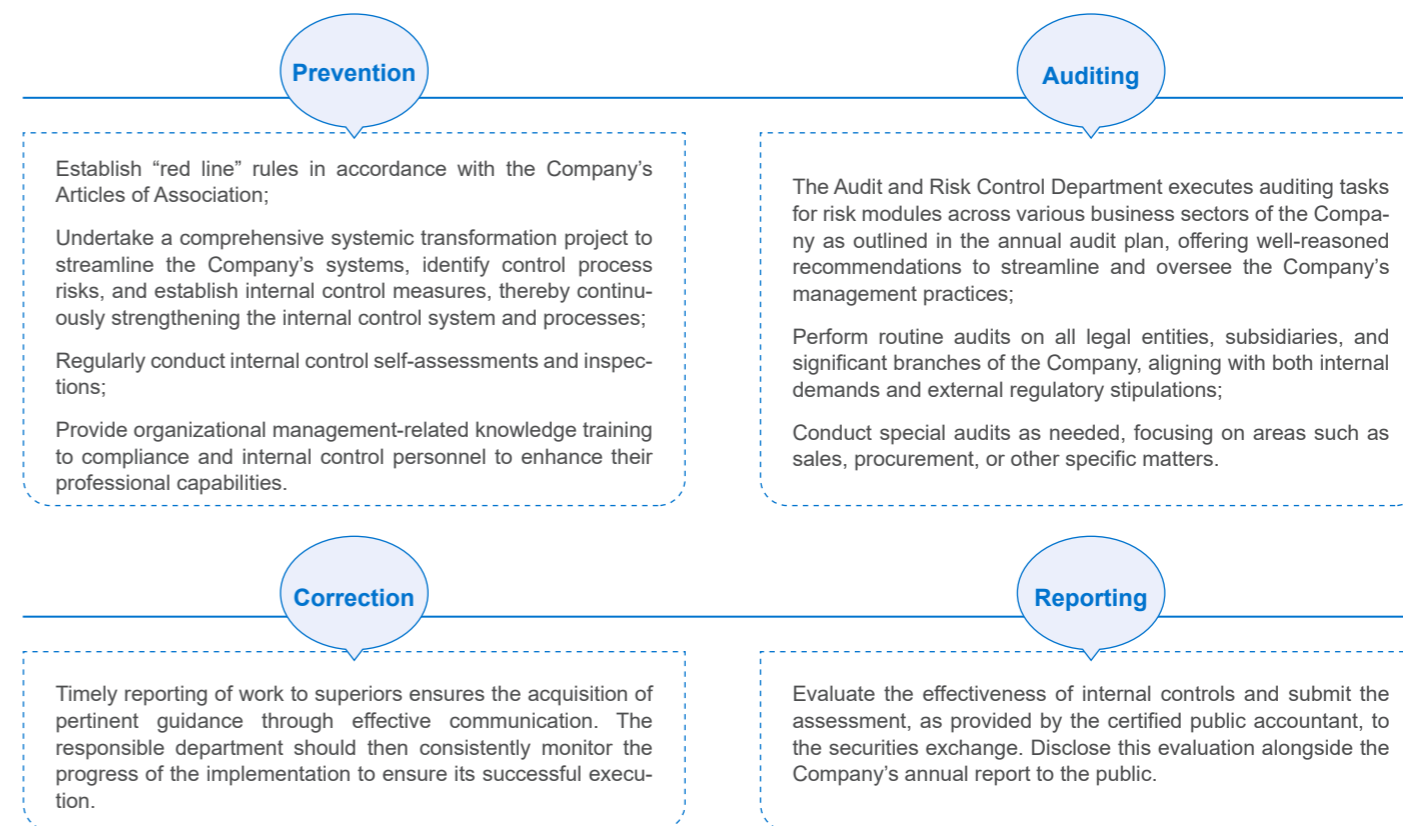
Prevention

Establish “red line” rules in accordance with the Company’s Articles of Association;

Undertake a comprehensive systemic transformation project to streamline the Company’s systems, identify control process risks, and establish internal control measures, thereby continuously strengthening the internal control system and processes;

Regularly conduct internal control self-assessments and inspections;

Provide organizational management-related knowledge training to compliance and internal control personnel to enhance their professional capabilities.

Auditing

The Audit and Risk Control Department executes auditing tasks for risk modules across various business sectors of the Company as outlined in the annual audit plan, offering well-reasoned recommendations to streamline and oversee the Company’s management practices;

Perform routine audits on all legal entities, subsidiaries, and significant branches of the Company, aligning with both internal demands and external regulatory stipulations;

Conduct special audits as needed, focusing on areas such as sales, procurement, or other specific matters.

Correction

Timely reporting of work to superiors ensures the acquisition of pertinent guidance through effective communication. The responsible department should then consistently monitor the progress of the implementation to ensure its successful execution.

Reporting

Evaluate the effectiveness of internal controls and submit the assessment, as provided by the certified public accountant, to the securities exchange. Disclose this evaluation alongside the Company’s annual report to the public.